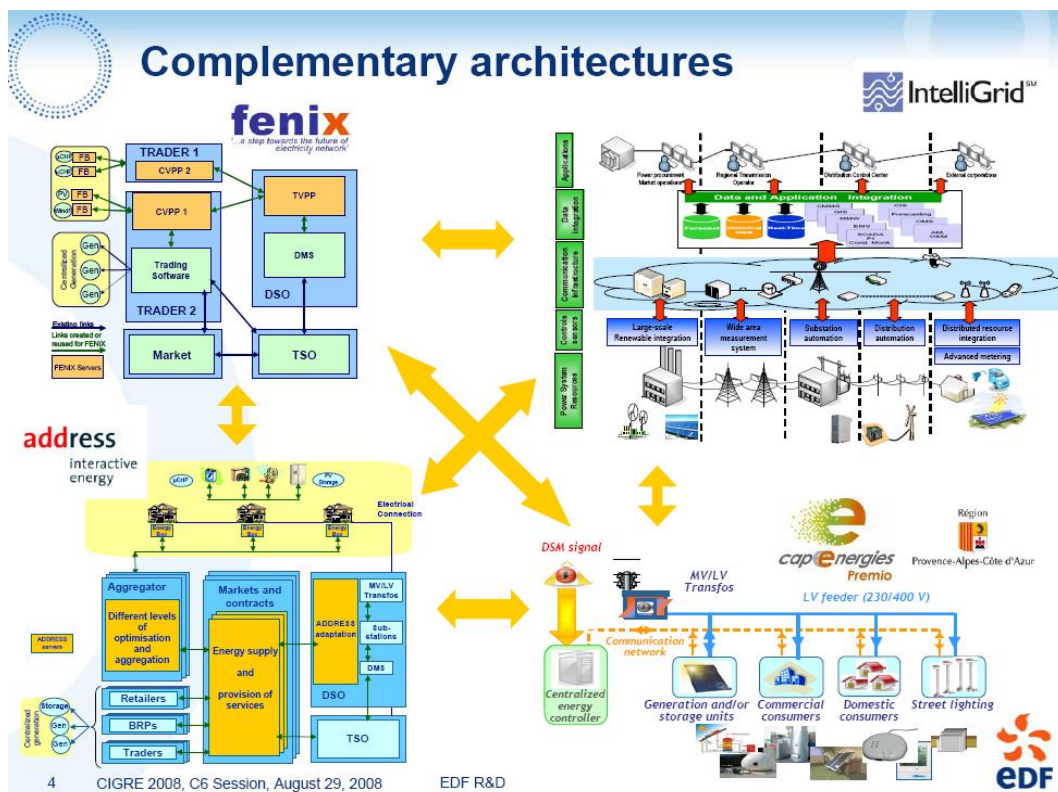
Complementary architectures

IntelliGrid℠

fenix
"...a step towards the future of electricity networks"

TRADER 1
CVPP 2
CVPP 1
TVPP
DMS
DSO
Trading Software
TRADER 2
Market
TSO
μCHP FB
CHP FB
PV FB
Wind FB
Centralized Generation
Gen
Gen
Gen
Existing links
Links created or reused for FENIX
FENIX Servers

Applications
Data Integration
Communication Infrastructure
Controls sensors
Power System Resources
Power procurement Market operations
Regional Transmission Operator
Distribution Control Center
External corporations
Data and Application Integration
Forecast
Historical data
Real-Time
Large-scale Renewable integration
Wide area measurement system
Substation automation
Distribution automation
Distributed resource integration
Advanced metering

address
interactive energy
μCHP
PV Storage
Electrical Connection
Energy Box
Energy Box
Energy Box
Aggregator
Different levels of optimisation and aggregation
Markets and contracts
Energy supply and provision of services
ADDRESS adaptation
MV/LV Transfos
Sub-stations
DMS
DSO
TSO
ADDRESS servers
Retailers
BRPs
Traders
Storage
Gen
Gen
Centralized generation

DSM signal
MV/LV Transfos
capénergies
Premio
Région
Provence-Alpes-Côte d'Azur
LV feeder (230/400 V)
Communication network
Centralized energy controller
Generation and/or storage units
Commercial consumers
Domestic consumers
Street lighting

4 CIGRE 2008, C6 Session, August 29, 2008 EDF R&D
EDF